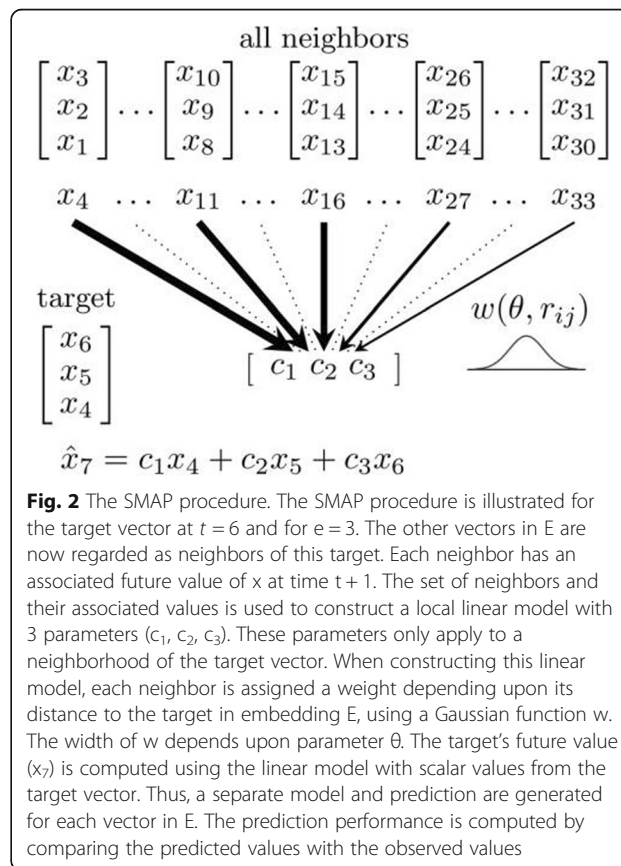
all neighbors

$\begin{bmatrix} x_3 \\ x_2 \\ x_1 \end{bmatrix} \dots \begin{bmatrix} x_{10} \\ x_9 \\ x_8 \end{bmatrix} \dots \begin{bmatrix} x_{15} \\ x_{14} \\ x_{13} \end{bmatrix} \dots \begin{bmatrix} x_{26} \\ x_{25} \\ x_{24} \end{bmatrix} \dots \begin{bmatrix} x_{32} \\ x_{31} \\ x_{30} \end{bmatrix}$

$x_4 \quad \dots \quad x_{11} \quad \dots \quad x_{16} \quad \dots \quad x_{27} \quad \dots \quad x_{33}$

target

$\begin{bmatrix} x_6 \\ x_5 \\ x_4 \end{bmatrix}$

$[\ c_1\ c_2\ c_3\ ]$

$w(\theta, r_{ij})$

$\hat{x}_7 = c_1x_4 + c_2x_5 + c_3x_6$

**Fig. 2** The SMAP procedure. The SMAP procedure is illustrated for the target vector at $t = 6$ and for e = 3. The other vectors in E are now regarded as neighbors of this target. Each neighbor has an associated future value of x at time t + 1. The set of neighbors and their associated values is used to construct a local linear model with 3 parameters ($c_1$, $c_2$, $c_3$). These parameters only apply to a neighborhood of the target vector. When constructing this linear model, each neighbor is assigned a weight depending upon its distance to the target in embedding E, using a Gaussian function w. The width of w depends upon parameter θ. The target's future value ($x_7$) is computed using the linear model with scalar values from the target vector. Thus, a separate model and prediction are generated for each vector in E. The prediction performance is computed by comparing the predicted values with the observed values